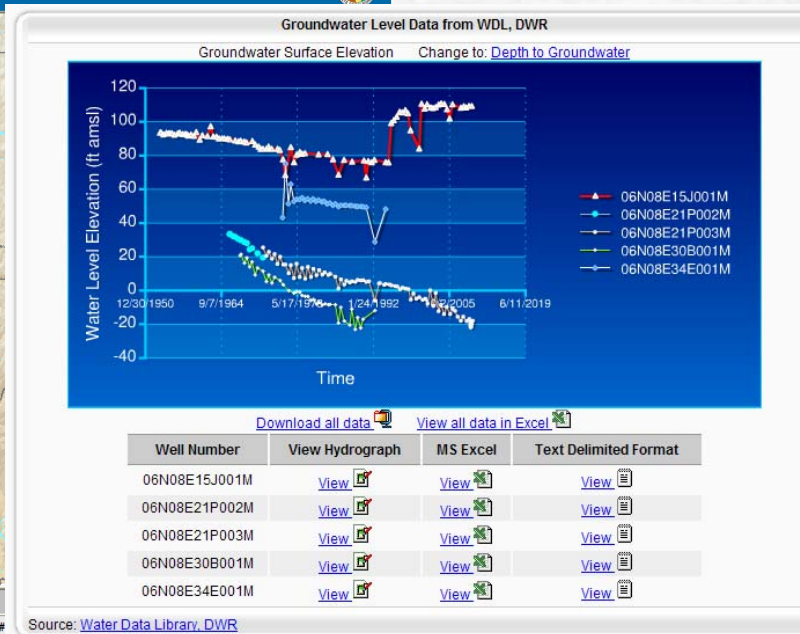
Groundwater Level Data from WDL, DWR

Groundwater Surface Elevation Change to: Depth to Groundwater

Water Level Elevation (ft amsl)

120
100
80
60
40
20
0
-20
-40

12/30/1950 9/7/1964 5/17/1978 1/24/1992 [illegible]2005 6/11/2019

Time

06N08E15J001M
06N08E21P002M
06N08E21P003M
06N08E30B001M
06N08E34E001M

Download all data View all data in Excel

| Well Number | View Hydrograph | MS Excel | Text Delimited Format |
|---|---|---|---|
| 06N08E15J001M | View | View | View |
| 06N08E21P002M | View | View | View |
| 06N08E21P003M | View | View | View |
| 06N08E30B001M | View | View | View |
| 06N08E34E001M | View | View | View |

Source: Water Data Library, DWR